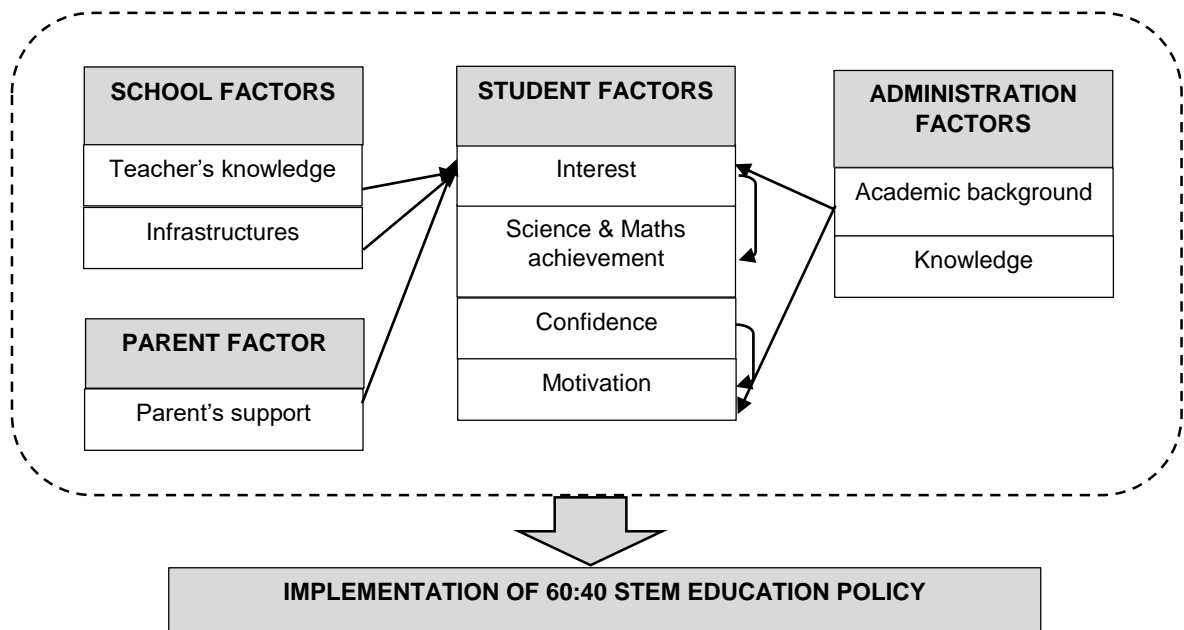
SCHOOL FACTORS

Teacher's knowledge

Infrastructures

PARENT FACTOR

Parent's support

STUDENT FACTORS

Interest

Science & Maths achievement

Confidence

Motivation

ADMINISTRATION FACTORS

Academic background

Knowledge

IMPLEMENTATION OF 60:40 STEM EDUCATION POLICY